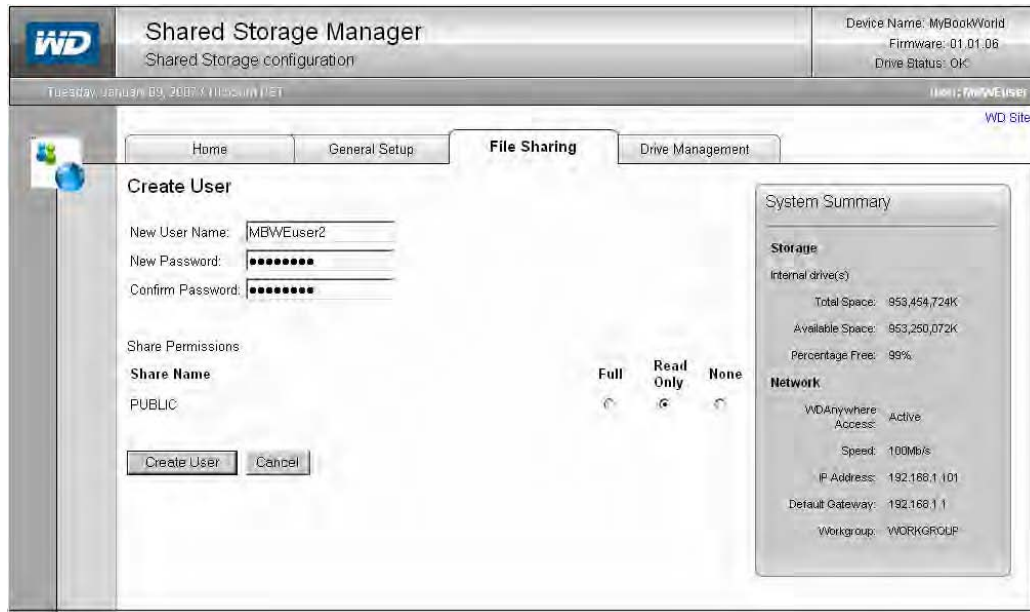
WD

Shared Storage Manager
Shared Storage configuration

Device Name: MyBookWorld
Firmware: 01.01.06
Drive Status: OK

Tuesday, January 09, 2007 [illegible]

User: MBWEuser

WD Site

Home | General Setup | File Sharing | Drive Management

Create User

New User Name: MBWEuser2
New Password: ••••••••
Confirm Password: ••••••••

Share Permissions

| Share Name | Full | Read Only | None |
|---|---|---|---|
| PUBLIC | ○ | ◉ | ○ |

Create User | Cancel

System Summary

Storage
Internal drive(s)
Total Space: 953,454,724K
Available Space: 953,250,072K
Percentage Free: 99%

Network
WDAnywhere Access: Active
Speed: 100Mb/s
IP Address: 192.168.1.101
Default Gateway: 192.168.1.1
Workgroup: WORKGROUP